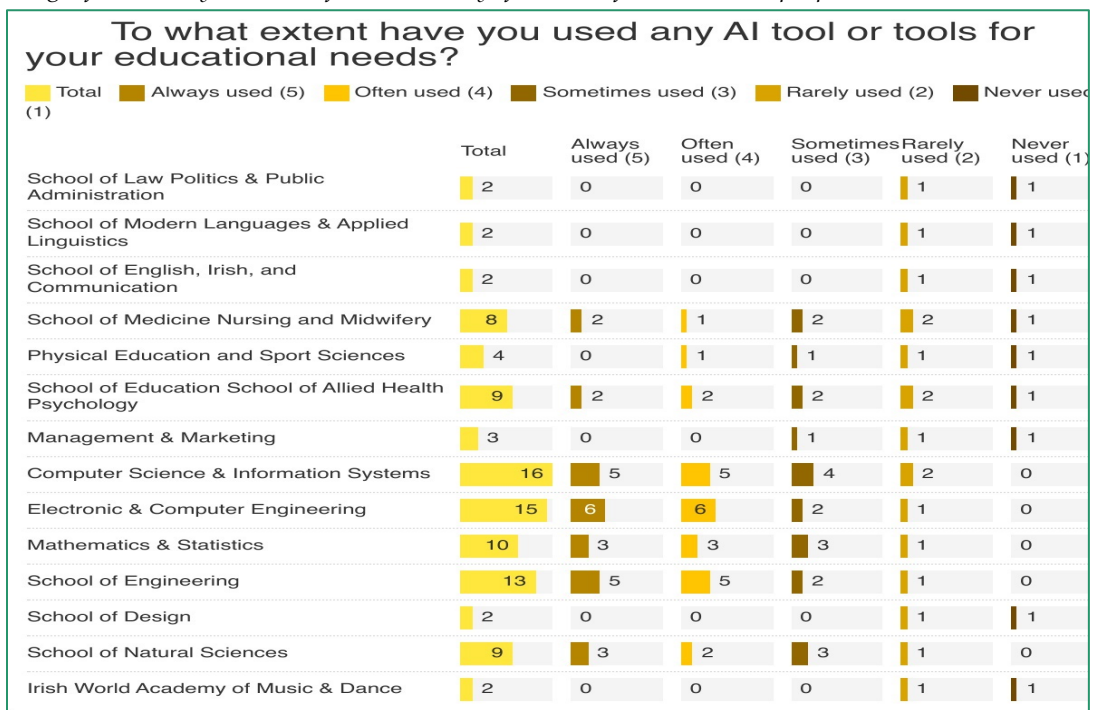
To what extent have you used any AI tool or tools for your educational needs?

Total Always used (5) Often used (4) Sometimes used (3) Rarely used (2) Never used (1)

| | Total | Always used (5) | Often used (4) | Sometimes used (3) | Rarely used (2) | Never used (1) |
|---|---|---|---|---|---|---|
| School of Law Politics & Public Administration | 2 | 0 | 0 | 0 | 1 | 1 |
| School of Modern Languages & Applied Linguistics | 2 | 0 | 0 | 0 | 1 | 1 |
| School of English, Irish, and Communication | 2 | 0 | 0 | 0 | 1 | 1 |
| School of Medicine Nursing and Midwifery | 8 | 2 | 1 | 2 | 2 | 1 |
| Physical Education and Sport Sciences | 4 | 0 | 1 | 1 | 1 | 1 |
| School of Education School of Allied Health Psychology | 9 | 2 | 2 | 2 | 2 | 1 |
| Management & Marketing | 3 | 0 | 0 | 1 | 1 | 1 |
| Computer Science & Information Systems | 16 | 5 | 5 | 4 | 2 | 0 |
| Electronic & Computer Engineering | 15 | 6 | 6 | 2 | 1 | 0 |
| Mathematics & Statistics | 10 | 3 | 3 | 3 | 1 | 0 |
| School of Engineering | 13 | 5 | 5 | 2 | 1 | 0 |
| School of Design | 2 | 0 | 0 | 0 | 1 | 1 |
| School of Natural Sciences | 9 | 3 | 2 | 3 | 1 | 0 |
| Irish World Academy of Music & Dance | 2 | 0 | 0 | 0 | 1 | 1 |